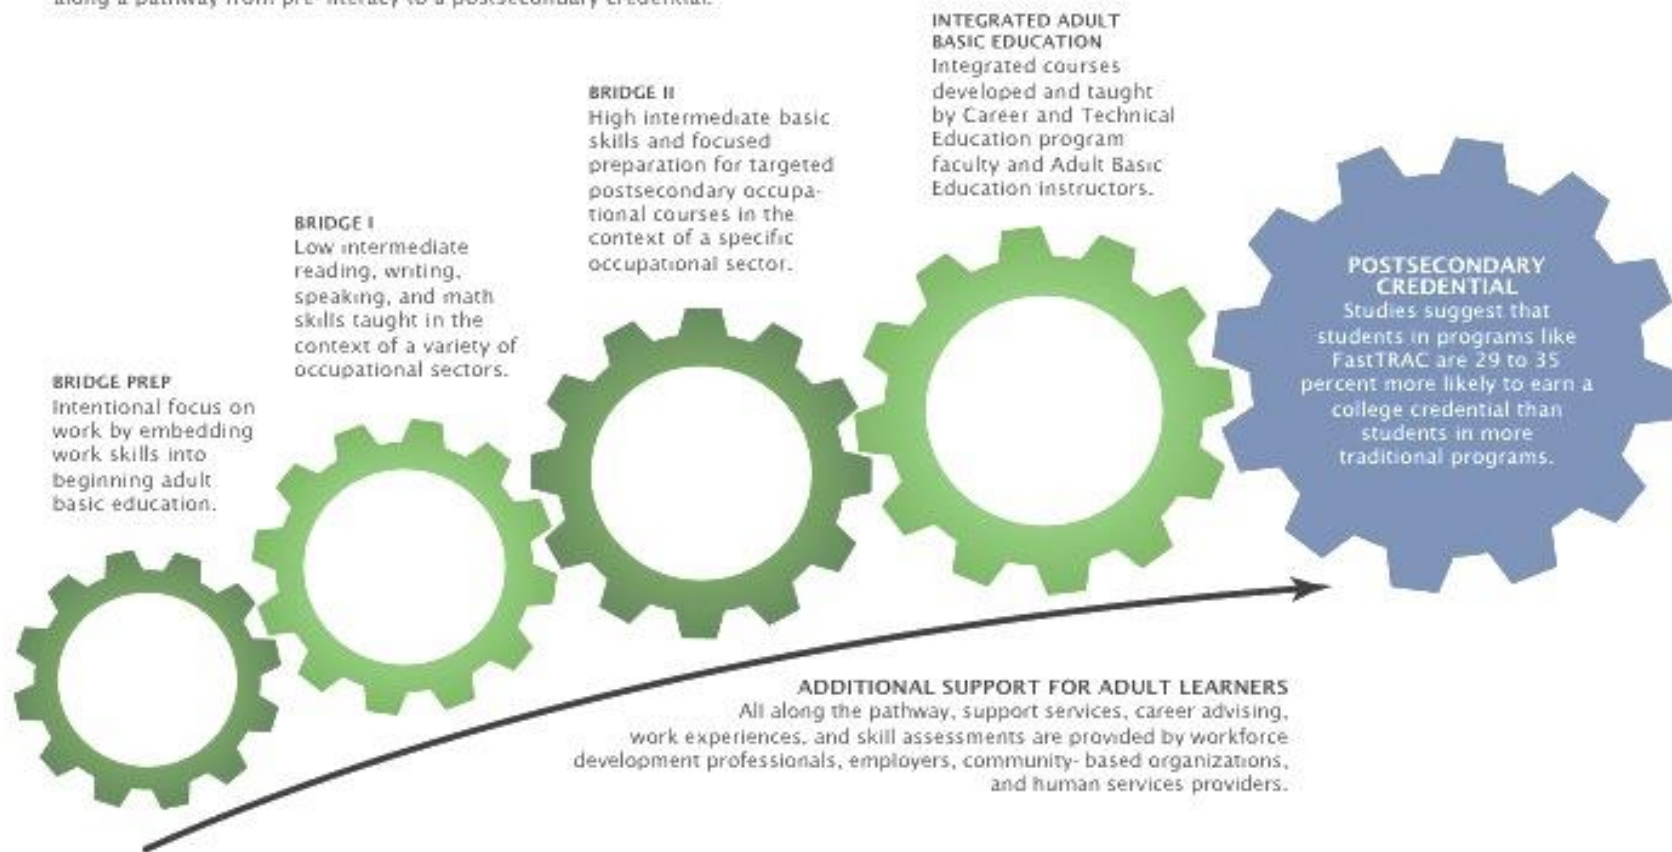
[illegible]

BRIDGE PREP
Intentional focus on work by embedding work skills into beginning adult basic education.

BRIDGE I
Low intermediate reading, writing, speaking, and math skills taught in the context of a variety of occupational sectors.

BRIDGE II
High intermediate basic skills and focused preparation for targeted postsecondary occupational courses in the context of a specific occupational sector.

INTEGRATED ADULT BASIC EDUCATION
Integrated courses developed and taught by Career and Technical Education program faculty and Adult Basic Education instructors.

POSTSECONDARY CREDENTIAL
Studies suggest that students in programs like FastTRAC are 29 to 35 percent more likely to earn a college credential than students in more traditional programs.

ADDITIONAL SUPPORT FOR ADULT LEARNERS
All along the pathway, support services, career advising, work experiences, and skill assessments are provided by workforce development professionals, employers, community-based organizations, and human services providers.